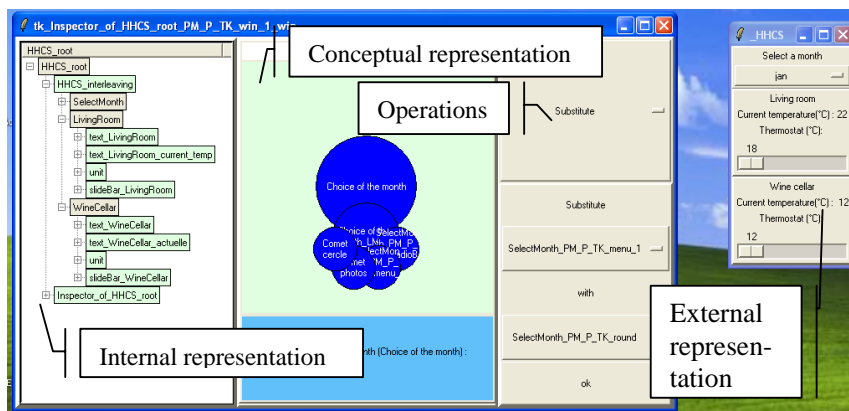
tk_Inspector_of_HHCS_root_PM_P_TK_win_1_win

Conceptual representation

HHCS_root

HHCS_root
HHCS_interleaving
SelectMonth
LivingRoom
text_LivingRoom
text_LivingRoom_current_temp
unit
slideBar_LivingRoom
WineCellar
text_WineCellar
text_WineCellar_actuelle
unit
slideBar_WineCellar
Inspector_of_HHCS_root

Operations

Substitute

Choice of the month

Choice of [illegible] SelectMonth PM_P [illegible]

Comet cercle

unit

photos

Substitute

SelectMonth_PM_P_TK_menu_1

with

SelectMonth_PM_P_TK_round

ok

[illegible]nth (Choice of the month) :

Internal representation

_HHCS

Select a month

jan

Living room

Current temperature(°C) : 22

Thermostat (°C):

18

Wine cellar

Current temperature(°C) : 12

Thermostat (°C):

12

External representation